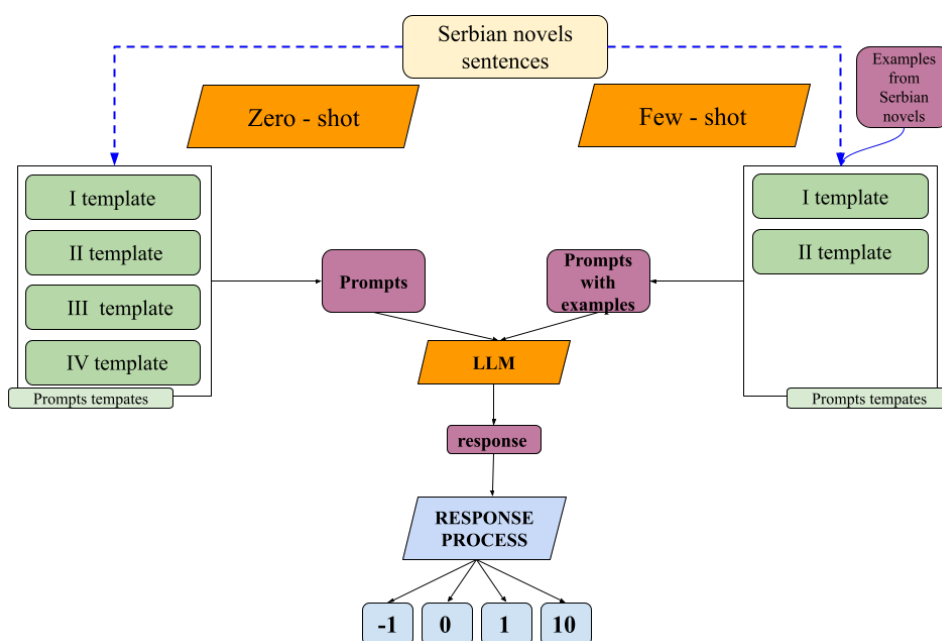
Serbian novels sentences

Examples from Serbian novels

Zero - shot

Few - shot

I template

II template

III template

IV template

Prompts tempates

I template

II template

Prompts tempates

Prompts

Prompts with examples

LLM

response

RESPONSE PROCESS

-1

0

1

10